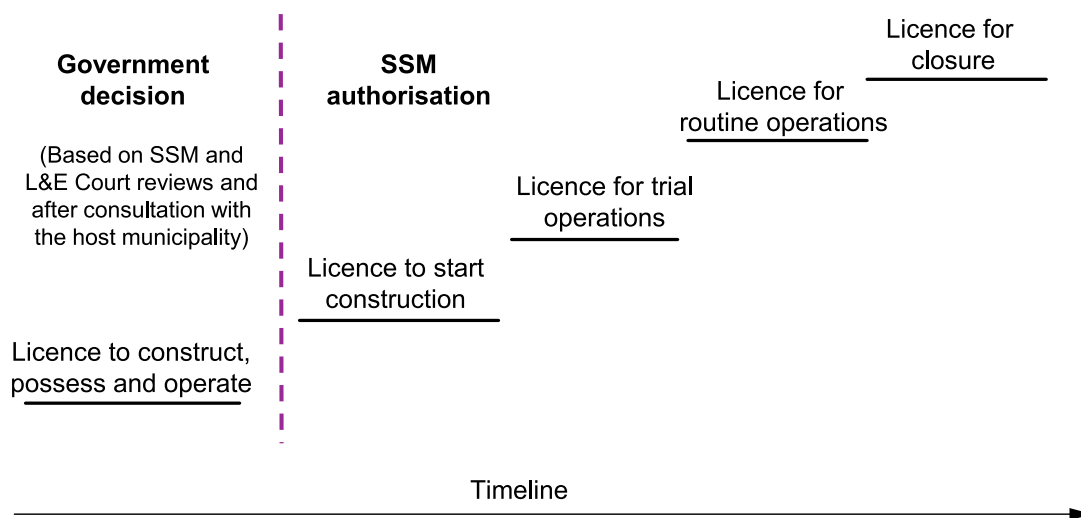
Government decision

(Based on SSM and L&E Court reviews and after consultation with the host municipality)

Licence to construct, possess and operate

SSM authorisation

Licence to start construction

Licence for trial operations

Licence for routine operations

Licence for closure

Timeline